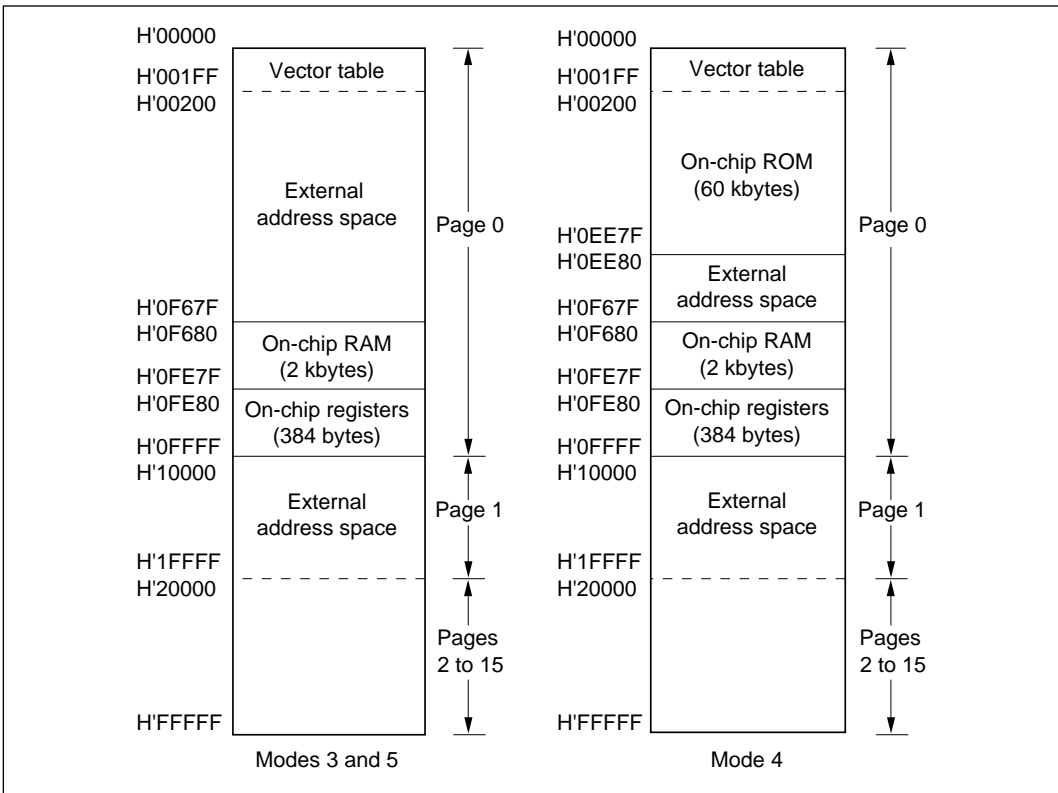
H'00000
H'001FF
H'00200
Vector table
External address space
H'0F67F
H'0F680
On-chip RAM (2 kbytes)
H'0FE7F
H'0FE80
On-chip registers (384 bytes)
H'0FFFF
H'10000
External address space
H'1FFFF
H'20000
H'FFFFF
Page 0
Page 1
Pages 2 to 15
Modes 3 and 5

H'00000
H'001FF
H'00200
Vector table
On-chip ROM (60 kbytes)
H'0EE7F
H'0EE80
External address space
H'0F67F
H'0F680
On-chip RAM (2 kbytes)
H'0FE7F
H'0FE80
On-chip registers (384 bytes)
H'0FFFF
H'10000
External address space
H'1FFFF
H'20000
H'FFFFF
Page 0
Page 1
Pages 2 to 15
Mode 4